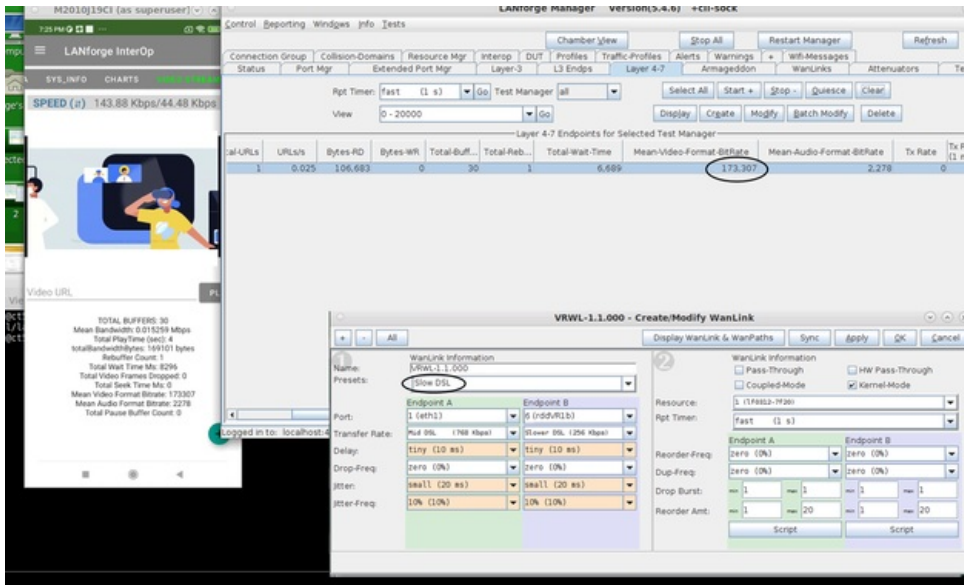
M2010J19CI (as superuser)

7:25 PM

LANforge InterOp

SYS_INFO CHARTS

SPEED (#) 143.88 Kbps/44.48 Kbps

Video URL

TOTAL BUFFERS: 30
Mean Bandwidth: 0.015259 Mbps
Total PlayTime (sec): 4
totalBandwidthBytes: 169101 bytes
Rebuffer Count: 1
Total Wait Time Ms: 8296
Total Video Frames Dropped: 0
Total Seek Time Ms: 0
Mean Video Format Bitrate: 173307
Mean Audio Format Bitrate: 2278
Total Pause Buffer Count: 0

LANforge Manager Version(5.4.6) +cli-sock

Control Reporting Windows Info Tests

Chamber View | Stop All | Restart Manager | Refresh

Connection Group | Collision-Domains | Resource Mgr | Interop | DUT | Profiles | Traffic-Profiles | Alerts | Warnings | + | Wifi-Messages

Status | Port Mgr | Extended Port Mgr | Layer-3 | L3 Endps | Layer 4-7 | Armageddon | WanLinks | Attenuators

Rpt Timer: fast (1 s) Go Test Manager all

Select All | Start + | Stop - | Quiesce | Clear

View 0 - 20000 Go

Display | Create | Modify | Batch Modify | Delete

Layer 4-7 Endpoints for Selected Test Manager

| al-URLs | URLs/s | Bytes-RD | Bytes-WR | Total-Buff... | Total-Reb... | Total-Wait-Time | Mean-Video-Format-BitRate | Mean-Audio-Format-BitRate | Tx Rate |
|---|---|---|---|---|---|---|---|---|---|
| 1 | 0.025 | 106,683 | 0 | 30 | 1 | 6,689 | 173,307 | 2,278 | 0 |

Logged in to: localhost:4

VRWL-1.1.000 - Create/Modify WanLink

+ - All | Display WanLink & WanPaths | Sync | Apply | OK | Cancel

WanLink Information
Name: VRWL-1.1.000
Presets: Slow DSL

| | Endpoint A | Endpoint B |
|---|---|---|
| Port: | 1 (eth1) | 6 (rddVR1b) |
| Transfer Rate: | Mid DSL (768 Kbps) | Slower DSL (256 Kbps) |
| Delay: | tiny (10 ms) | tiny (10 ms) |
| Drop-Freq: | zero (0%) | zero (0%) |
| Jitter: | small (20 ms) | small (20 ms) |
| Jitter-Freq: | 10% (10%) | 10% (10%) |

WanLink Information
Pass-Through | HW Pass-Through
Coupled-Mode | Kernel-Mode

Resource: 1 (TF0012-7F20)
Rpt Timer: fast (1 s)

| | Endpoint A | | Endpoint B | |
|---|---|---|---|---|
| Reorder-Freq: | zero (0%) | | zero (0%) | |
| Dup-Freq: | zero (0%) | | zero (0%) | |
| Drop Burst: | 1 | 1 | 1 | 1 |
| Reorder Amt: | 1 | 20 | 1 | 20 |
| | Script | | Script | |